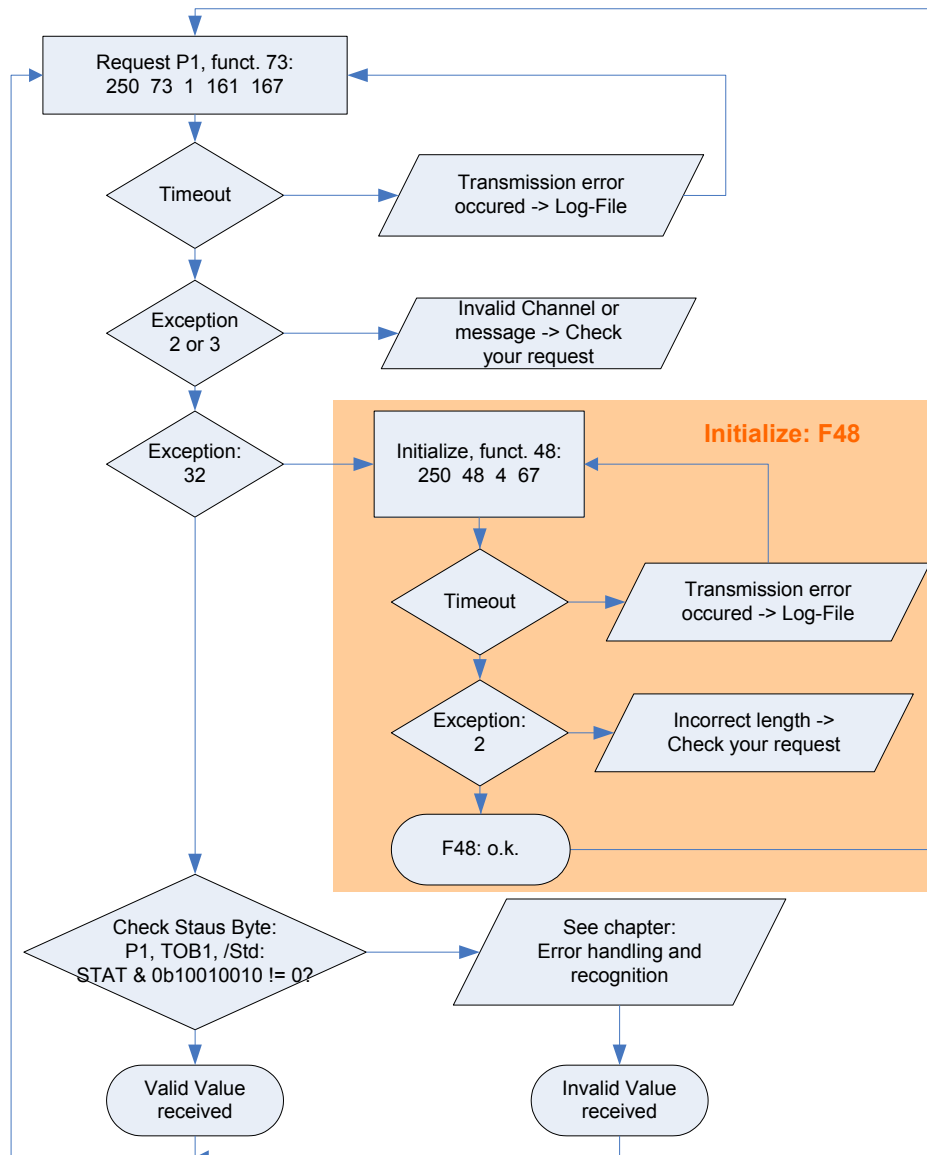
Request P1, funct. 73:
250 73 1 161 167

Timeout

Transmission error occured -> Log-File

Exception 2 or 3

Invalid Channel or message -> Check your request

Exception: 32

Initialize: F48

Initialize, funct. 48:
250 48 4 67

Timeout

Transmission error occured -> Log-File

Exception: 2

Incorrect length -> Check your request

F48: o.k.

Check Staus Byte: P1, TOB1, /Std: STAT & 0b10010010 != 0?

See chapter: Error handling and recognition

Valid Value received

Invalid Value received